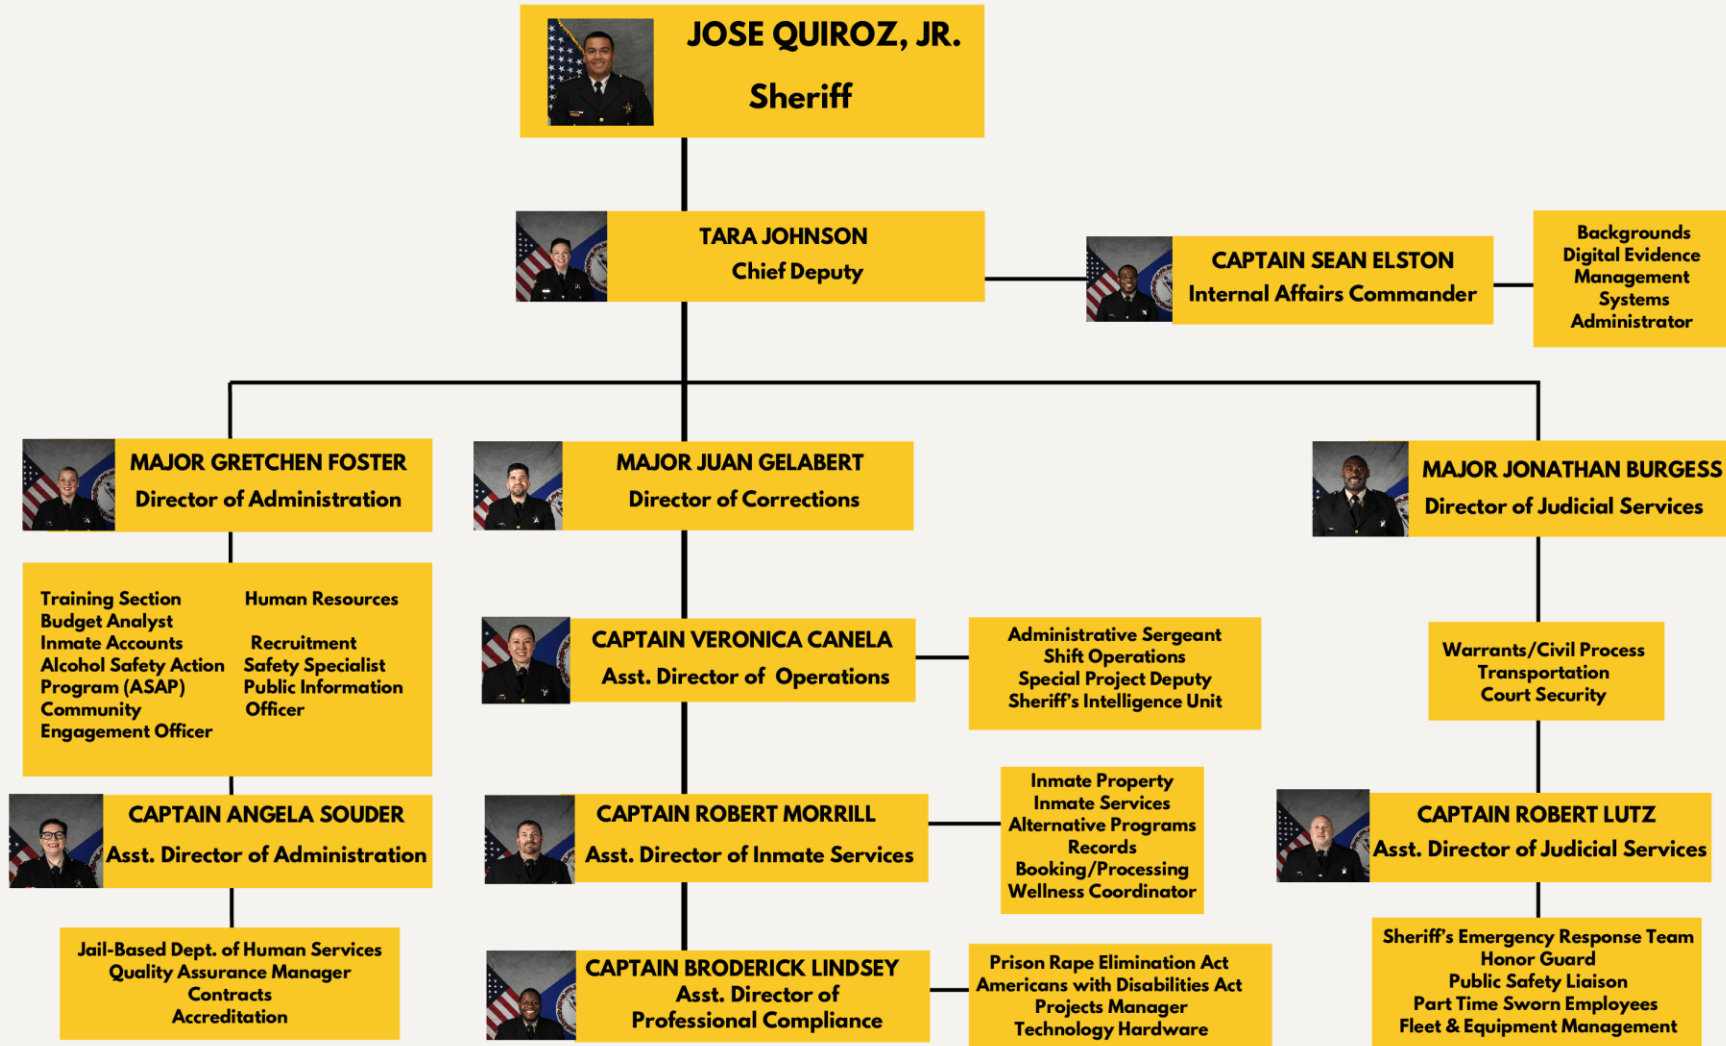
JOSE QUIROZ, JR.
Sheriff

TARA JOHNSON
Chief Deputy

CAPTAIN SEAN ELSTON
Internal Affairs Commander

Backgrounds
Digital Evidence Management Systems Administrator

MAJOR GRETCHEN FOSTER
Director of Administration

Training Section
Budget Analyst
Inmate Accounts
Alcohol Safety Action Program (ASAP)
Community Engagement Officer

Human Resources
Recruitment
Safety Specialist
Public Information Officer

CAPTAIN ANGELA SOUDER
Asst. Director of Administration

Jail-Based Dept. of Human Services
Quality Assurance Manager
Contracts
Accreditation

MAJOR JUAN GELABERT
Director of Corrections

CAPTAIN VERONICA CANELA
Asst. Director of Operations

Administrative Sergeant
Shift Operations
Special Project Deputy
Sheriff's Intelligence Unit

CAPTAIN ROBERT MORRILL
Asst. Director of Inmate Services

Inmate Property
Inmate Services
Alternative Programs
Records
Booking/Processing
Wellness Coordinator

CAPTAIN BRODERICK LINDSEY
Asst. Director of Professional Compliance

Prison Rape Elimination Act
Americans with Disabilities Act
Projects Manager
Technology Hardware

MAJOR JONATHAN BURGESS
Director of Judicial Services

Warrants/Civil Process
Transportation
Court Security

CAPTAIN ROBERT LUTZ
Asst. Director of Judicial Services

Sheriff's Emergency Response Team
Honor Guard
Public Safety Liaison
Part Time Sworn Employees
Fleet & Equipment Management